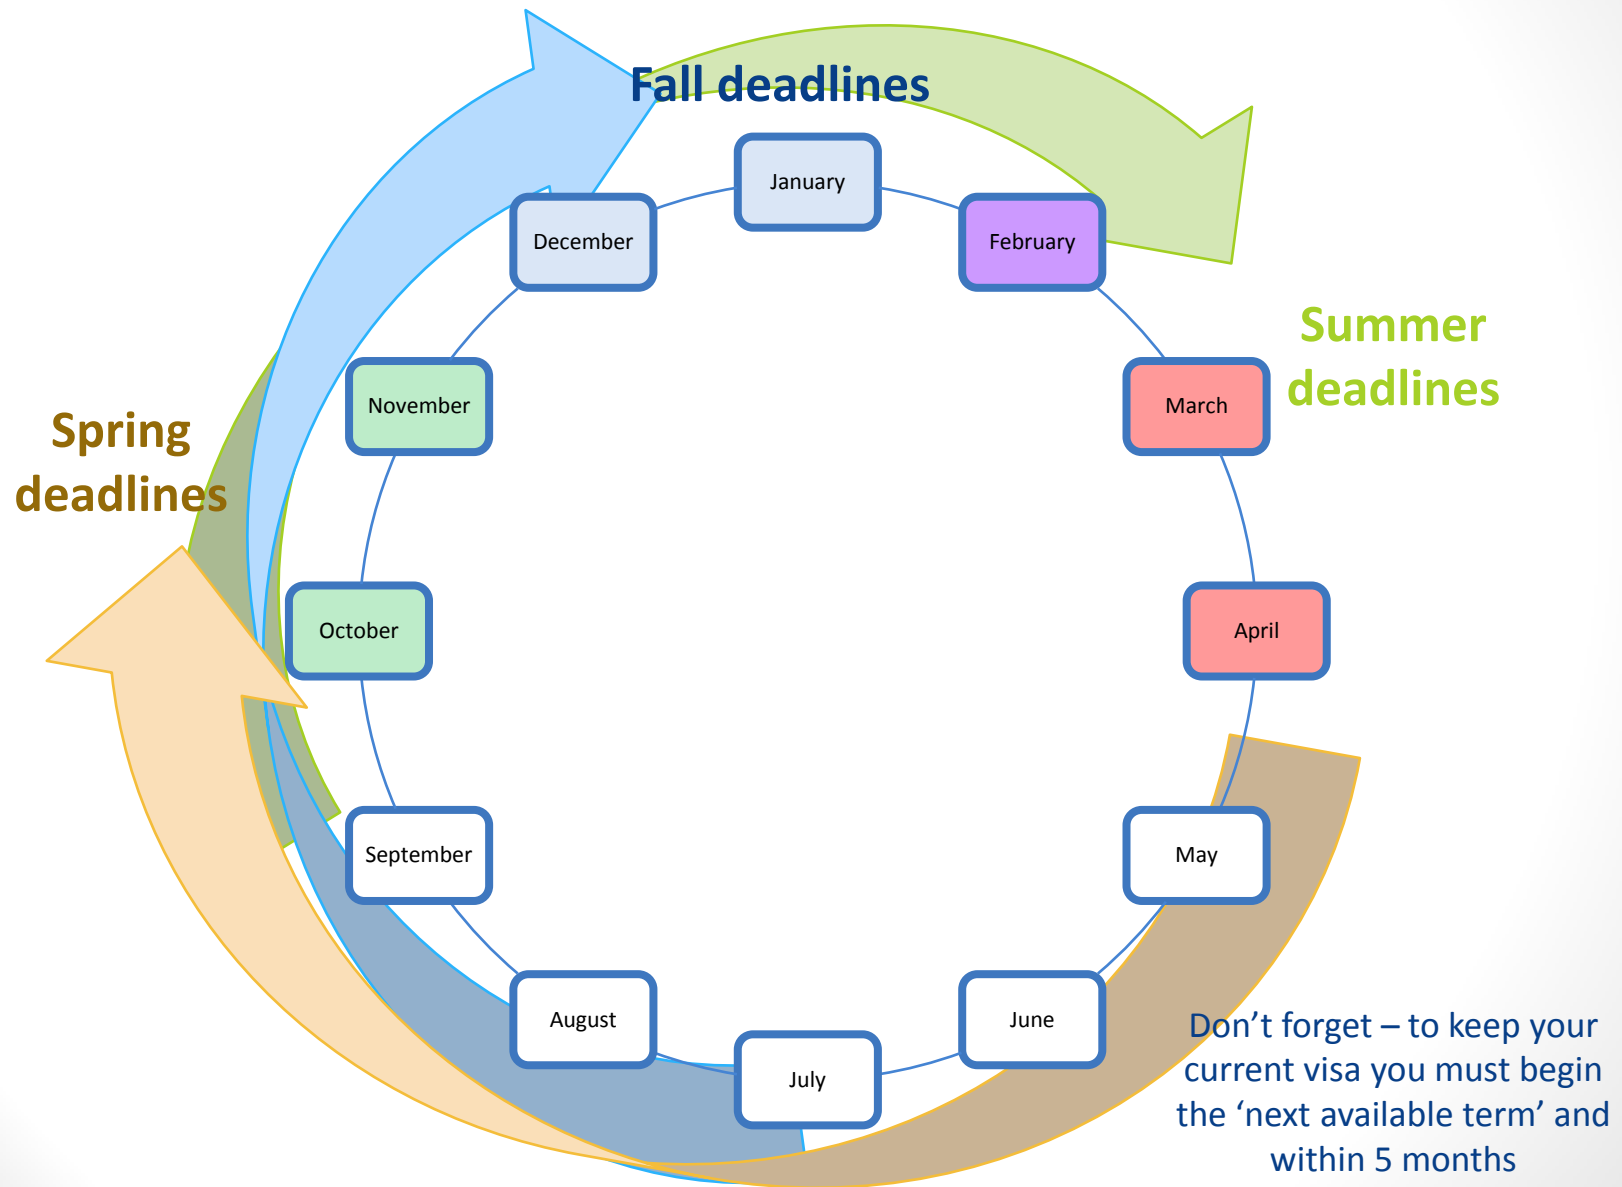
Fall deadlines

January

December

February

Summer deadlines

March

November

Spring deadlines

October

April

September

May

August

June

July

Don’t forget – to keep your current visa you must begin the ‘next available term’ and within 5 months